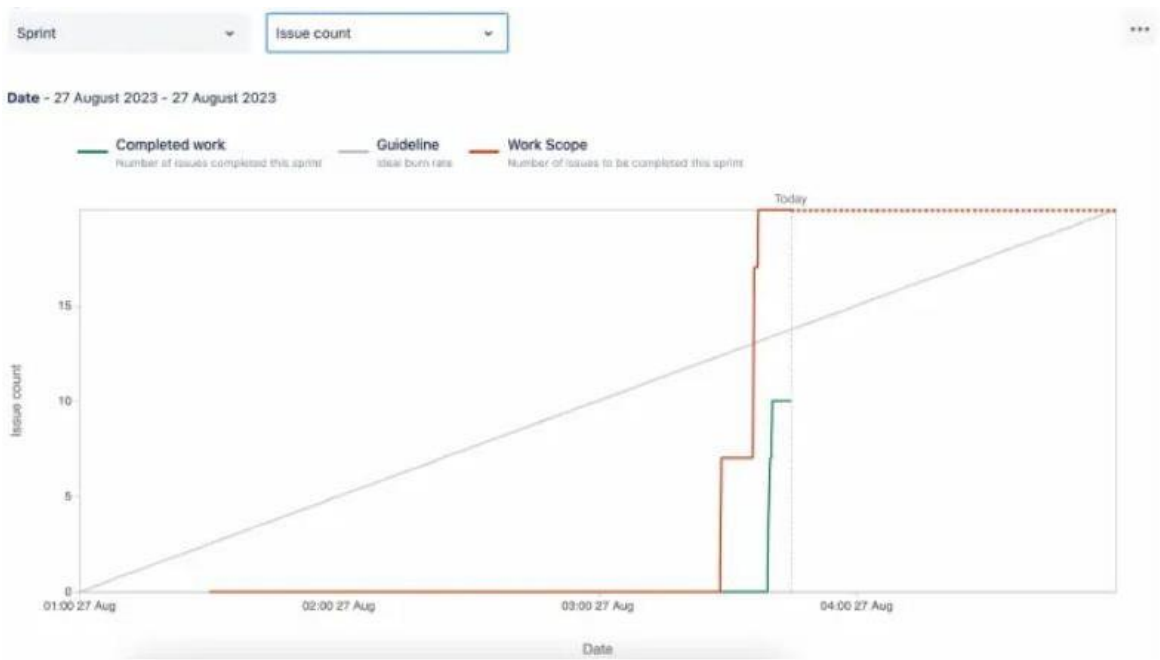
Sprint
Issue count
...

Date - 27 August 2023 - 27 August 2023

Completed work
Number of issues completed this sprint

Guideline
Ideal burn rate

Work Scope
Number of issues to be completed this sprint

Today

Issue count

15
10
5
0

01:00 27 Aug
02:00 27 Aug
03:00 27 Aug
04:00 27 Aug

Date